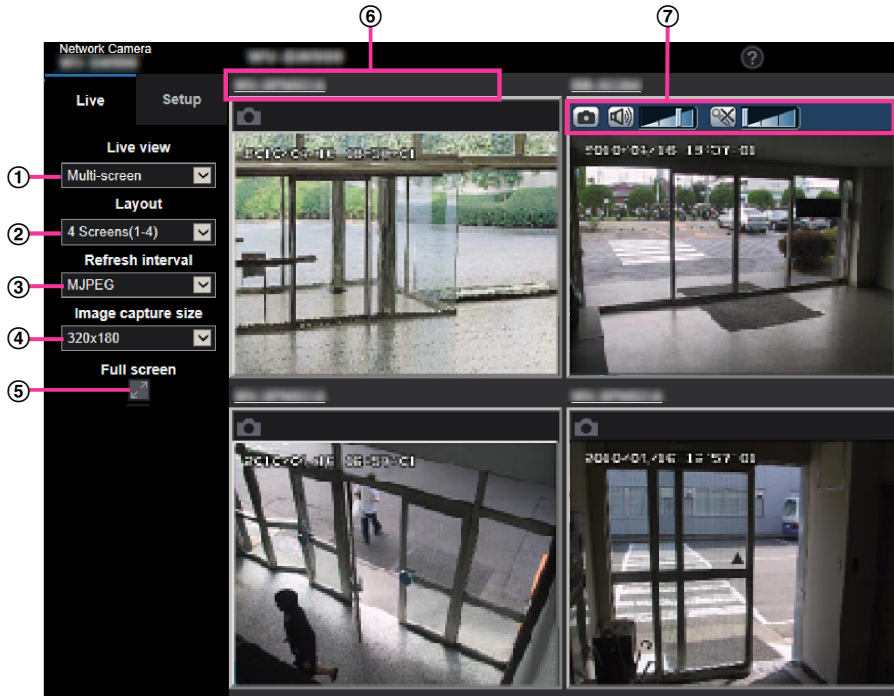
Network Camera
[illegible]
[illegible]
⑥
⑦
?
Live
Setup
Live view
①
Multi-screen
Layout
②
4 Screens(1-4)
Refresh interval
③
MJPEG
Image capture size
④
320x180
Full screen
⑤
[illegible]
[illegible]
2010/01/16 18:57:01
2010/01/16 13:57:01
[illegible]
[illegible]
2010/01/16 18:57:01
2010/01/16 13:57:01